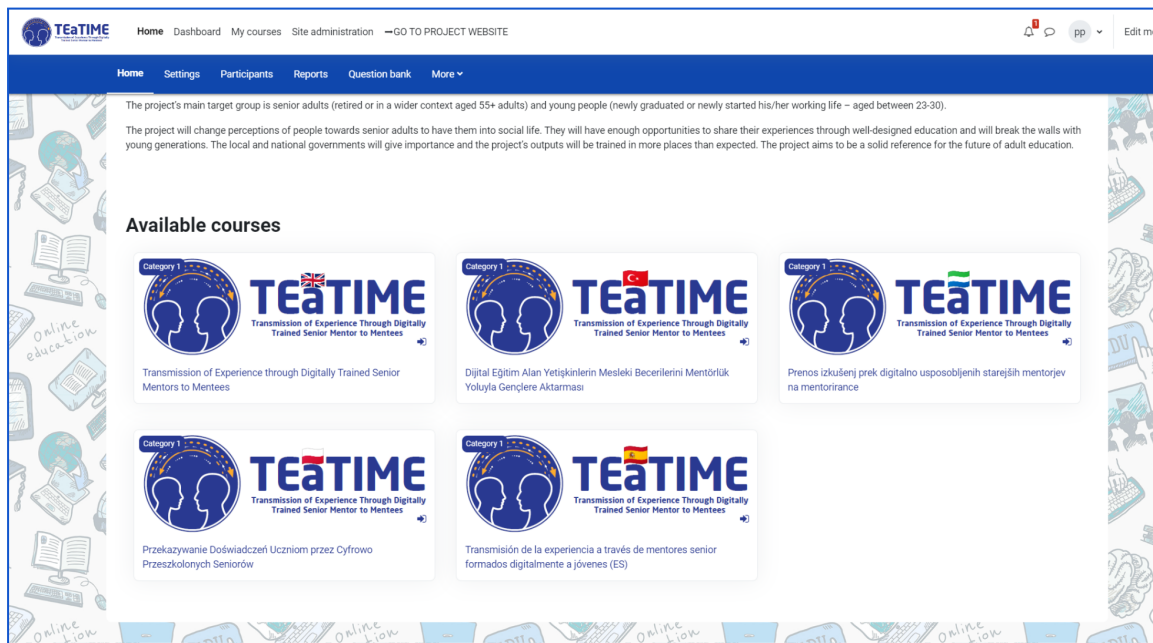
TEaTIME

Home Dashboard My courses Site administration —GO TO PROJECT WEBSITE

1 pp Edit m

Home Settings Participants Reports Question bank More

The project's main target group is senior adults (retired or in a wider context aged 55+ adults) and young people (newly graduated or newly started his/her working life – aged between 23-30).

The project will change perceptions of people towards senior adults to have them into social life. They will have enough opportunities to share their experiences through well-designed education and will break the walls with young generations. The local and national governments will give importance and the project's outputs will be trained in more places than expected. The project aims to be a solid reference for the future of adult education.

Available courses

Category 1
TEaTIME
Transmission of Experience Through Digitally Trained Senior Mentor to Mentees
Transmission of Experience through Digitally Trained Senior Mentors to Mentees

Category 1
TEaTIME
Transmission of Experience Through Digitally Trained Senior Mentor to Mentees
Dijital Eğitim Alan Yetişkinlerin Mesleki Becerilerini Mentörlük Yoluyla Gençlere Aktarması

Category 1
TEaTIME
Transmission of Experience Through Digitally Trained Senior Mentor to Mentees
Prenos izkušenj prek digitalno usposobljenih starejših mentorjev na mentorirance

Category 1
TEaTIME
Transmission of Experience Through Digitally Trained Senior Mentor to Mentees
Przekazywanie Doświadczeń Uczniom przez Cyfrowo Przeszkolonych Seniorów

Category 1
TEaTIME
Transmission of Experience Through Digitally Trained Senior Mentor to Mentees
Transmisión de la experiencia a través de mentores senior formados digitalmente a jóvenes (ES)

Online education